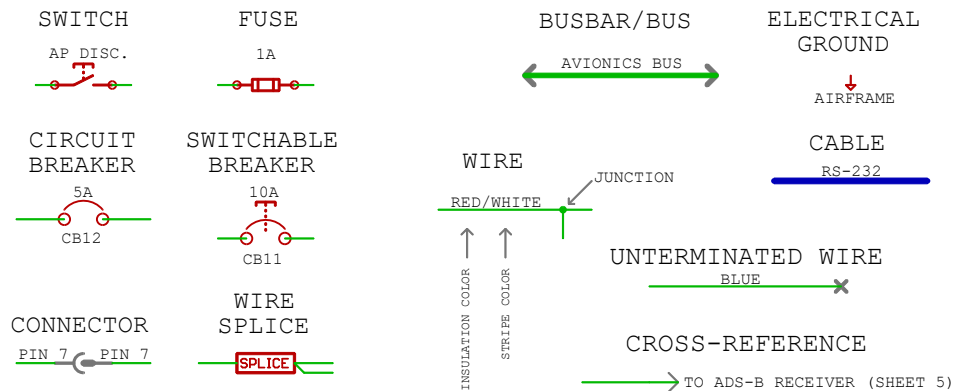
SWITCH
AP DISC.

FUSE
1A

CIRCUIT BREAKER
5A
CB12

SWITCHABLE BREAKER
10A
CB11

CONNECTOR
PIN 7 PIN 7

WIRE SPLICE
SPLICE

BUSBAR/BUS
AVIONICS BUS

ELECTRICAL GROUND
AIRFRAME

WIRE
RED/WHITE
JUNCTION
INSULATION COLOR
STRIPE COLOR

CABLE
RS-232

UNTERMINATED WIRE
BLUE

CROSS-REFERENCE
TO ADS-B RECEIVER (SHEET 5)